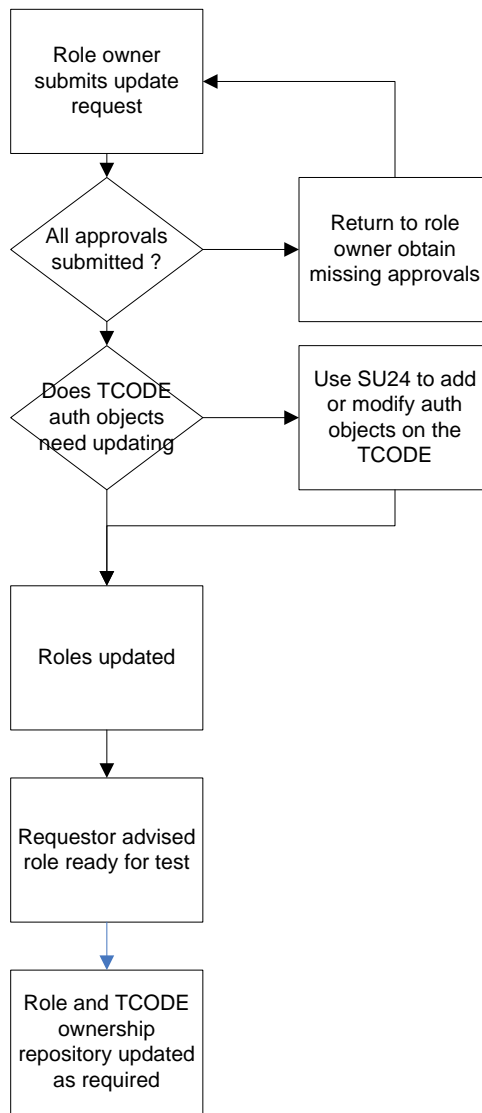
Role owner submits update request

All approvals submitted ?

Return to role owner obtain missing approvals

Does TCODE auth objects need updating

Use SU24 to add or modify auth objects on the TCODE

Roles updated

Requestor advised role ready for test

Role and TCODE ownership repository updated as required